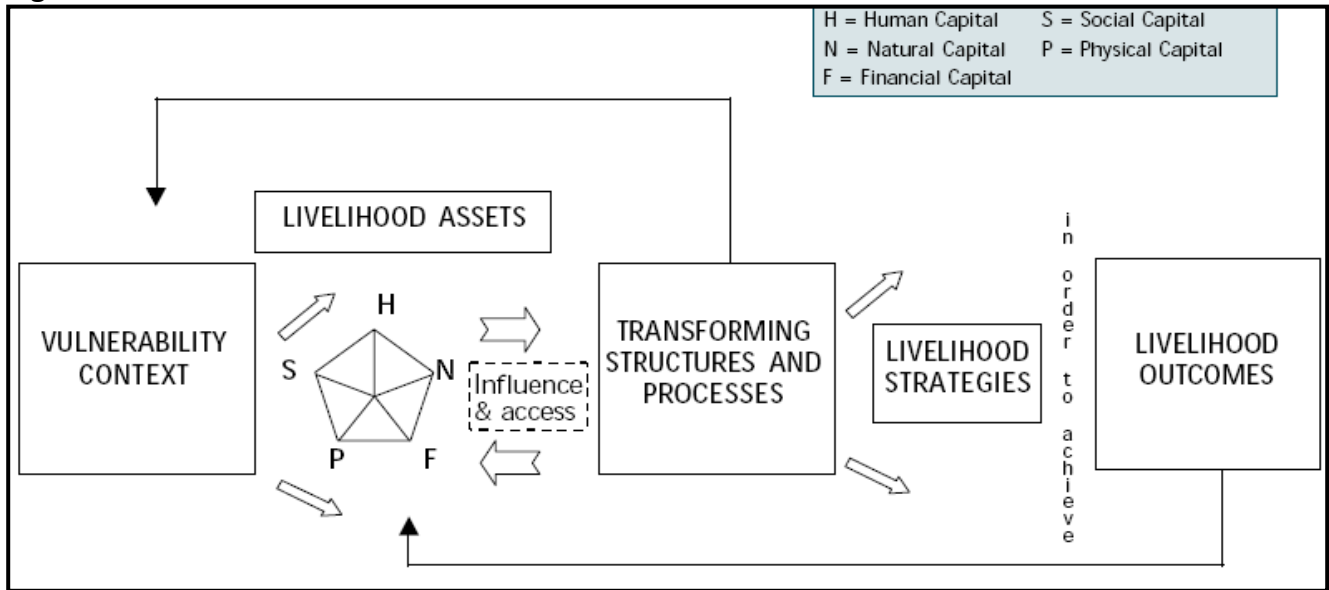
H = Human Capital S = Social Capital
N = Natural Capital P = Physical Capital
F = Financial Capital

LIVELIHOOD ASSETS

VULNERABILITY CONTEXT

H
S
N
P
F

Influence & access

TRANSFORMING STRUCTURES AND PROCESSES

LIVELIHOOD STRATEGIES

in order to achieve

LIVELIHOOD OUTCOMES